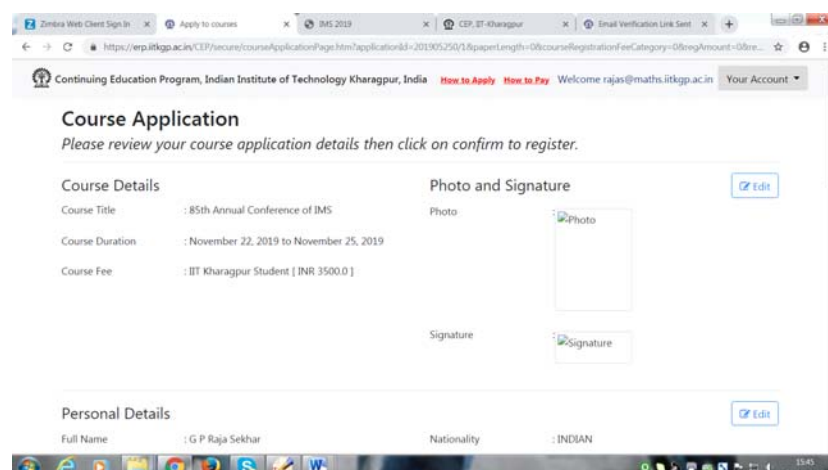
Zimbra Web Client Sign In × Apply to courses × IMS 2019 × CEP, IIT-Kharagpur × Email Verification Link Sent × +

https://erp.iitkgp.ac.in/CEP/secure/courseApplicationPage.htm?applicationId=201905250/1&paperLength=0&courseRegistrationFeeCategory=0&regAmount=0&re...

Continuing Education Program, Indian Institute of Technology Kharagpur, India How to Apply How to Pay Welcome rajas@maths.iitkgp.ac.in Your Account

Course Application

Please review your course application details then click on confirm to register.

Course Details

Course Title : 85th Annual Conference of IMS

Course Duration : November 22, 2019 to November 25, 2019

Course Fee : IIT Kharagpur Student [ INR 3500.0 ]

Photo and Signature

Edit

Photo

Photo

Signature

Signature

Personal Details

Edit

Full Name : G P Raja Sekhar

Nationality : INDIAN

15:45